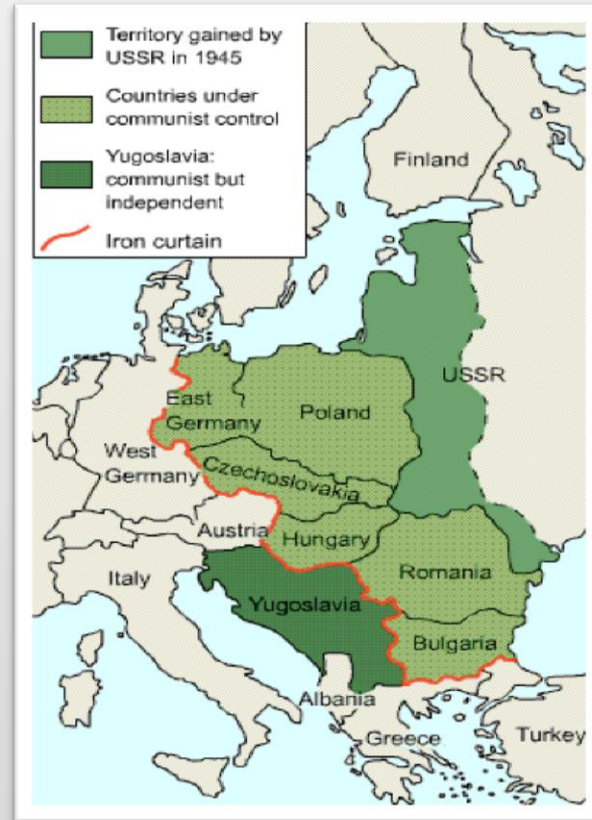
Territory gained by USSR in 1945

Countries under communist control

Yugoslavia: communist but independent

Iron curtain

Finland

USSR

East Germany

Poland

West Germany

Czechoslovakia

Austria

Hungary

Romania

Italy

Yugoslavia

Bulgaria

Albania

Greece

Turkey